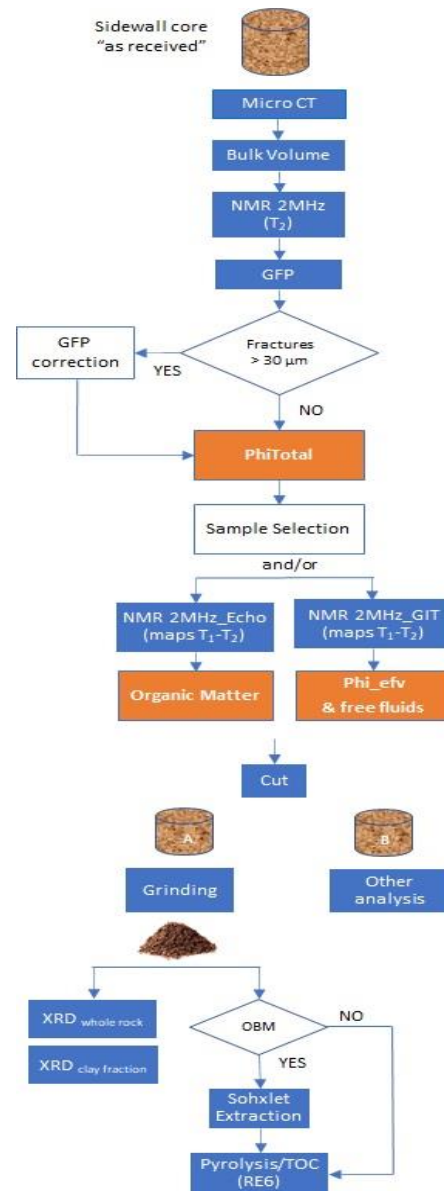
Sidewall core "as received"

Micro CT

Bulk Volume

NMR 2MHz ($T_2$)

GFP

GFP correction

YES

Fractures > 30 μm

NO

PhiTotal

Sample Selection

and/or

NMR 2MHz_Echo (maps $T_1$-$T_2$)

NMR 2MHz_GIT (maps $T_1$-$T_2$)

Organic Matter

Phi_efv & free fluids

Cut

A

B

Grinding

Other analysis

XRD whole rock

XRD clay fraction

OBM

NO

YES

Sohxlet Extraction

Pyrolysis/TOC (RE6)